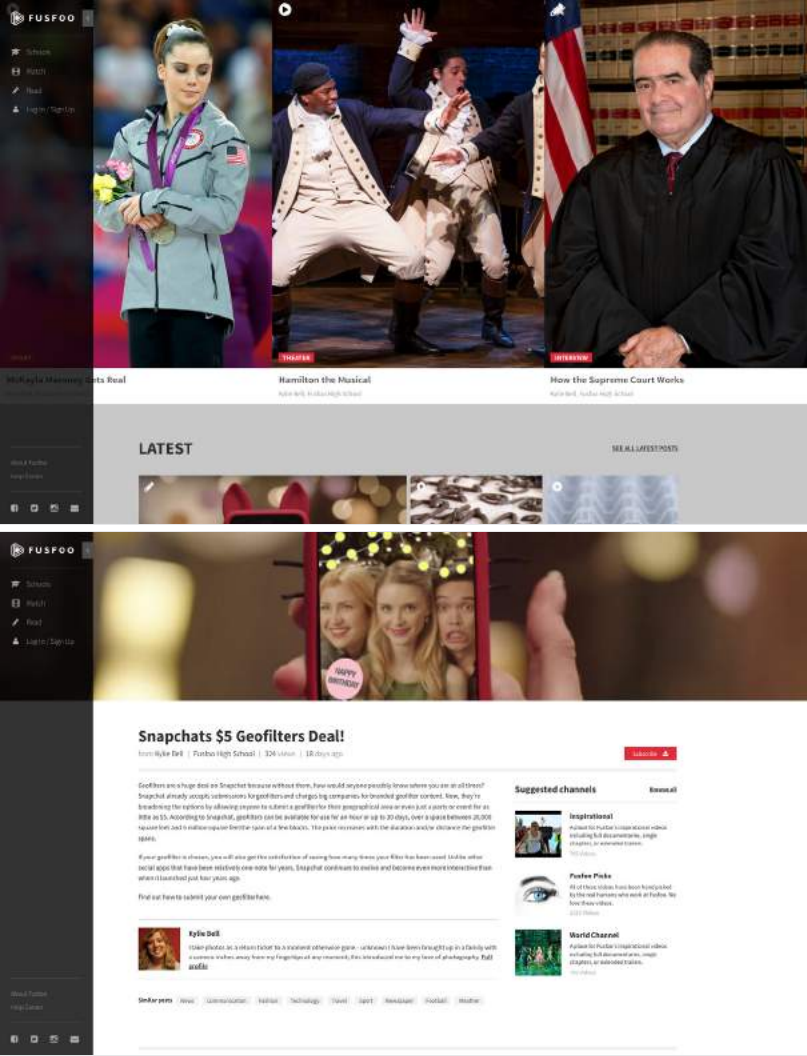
FUSFOO

Schools
Watch
Read
Log in / Sign Up

McKayla Maroney Gets Real

THEATER

Hamilton the Musical

Kylie Bell, Fusfoo High School

INTERVIEW

How the Supreme Court Works

Kylie Bell, Fusfoo High School

LATEST

SEE ALL LATEST POSTS

About Fusfoo
Help Center

FUSFOO

Schools
Watch
Read
Log in / Sign Up

HAPPY BIRTHDAY

Snapchats $5 Geofilters Deal!

from Kylie Bell | Fusfoo High School | 324 views | 18 days ago

Subscribe

Geofilters are a huge deal on Snapchat because without them, how would anyone possibly know where you are at all times? Snapchat already accepts submissions for geofilters and charges big companies for branded geofilter content. Now, they're broadening the options by allowing anyone to submit a geofilter for their geographical area or event just a party or event for as little as $5. According to Snapchat, geofilters can be available for use for an hour or up to 30 days, over a space between 20,000 square feet and 5 million square feet the span of a few blocks. The price increases with the duration and/or distance the geofilter spans.

If your geofilter is chosen, you will also get the satisfaction of seeing how many times your filter has been used. Unlike other social apps that have been relatively one note for years, Snapchat continues to evolve and become even more interactive than when it launched just four years ago.

Find out how to submit your own geofilter here.

Kylie Bell

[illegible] Full profile

Similar posts News Communication Fashion Technology Travel Sport Newspaper Football Weather

Suggested channels

Inspirational

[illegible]

Fusfoo Picks

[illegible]

World Channel

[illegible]

About Fusfoo
Help Center